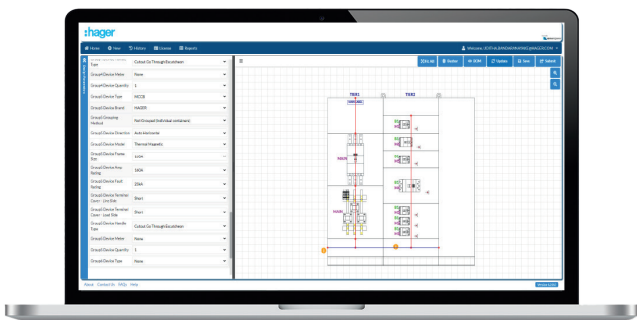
:hager

Home New History Update Reports

Welcome, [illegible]

Type | Cutout Go Through Escutcheon
Group/Device Meter | None
Group/Device Quantity | 1
Group/Device Type | MCCB
Group/Device Brand | HAGER
Group/Grouping Method | Not Grouped (Individual containers)
Group/Device Direction | Anti-clockwise
Group/Device Model | Thermal Magnetic
Group/Device Frame Size | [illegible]
Group/Device Amp Rating | 160A
Group/Device Fault Rating | 25kA
Group/Device Terminal Cover - Line Side | Short
Group/Device Terminal Cover - Load Side | Short
Group/Device Handle Type | Cutout Go Through Escutcheon
Group/Device Meter | None
Group/Device Quantity | 1
Group/Device Type | None

Edit Button BOM Update Save Submit

TIER1
TIER2

MAIN
MAIN

About Contact Us FAQs Help